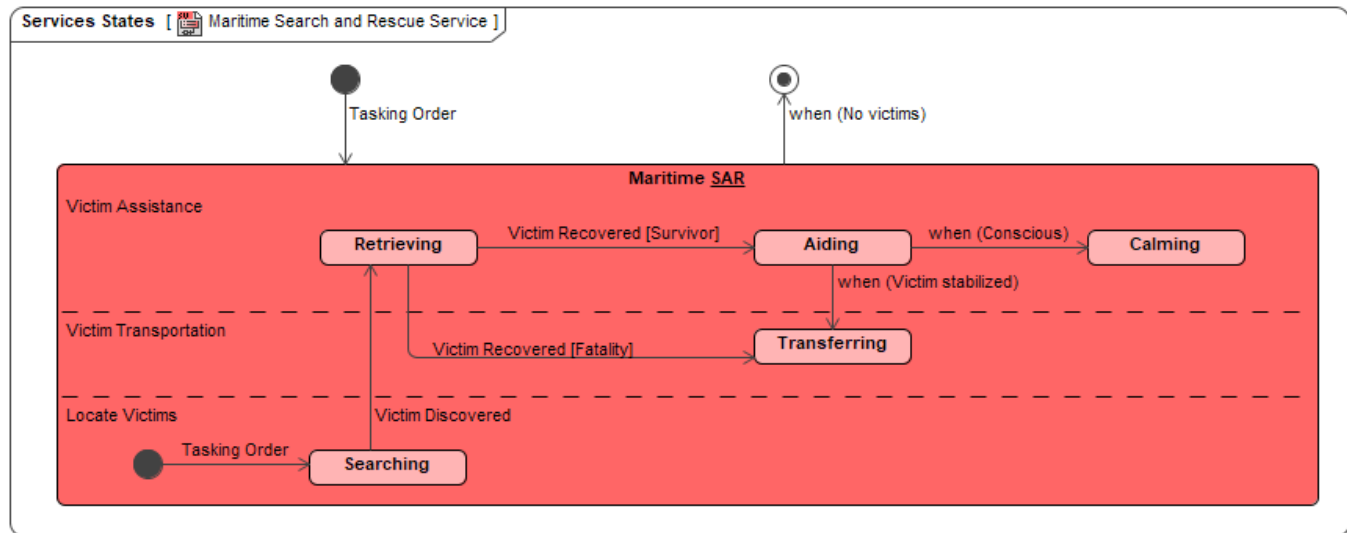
Services States [ Maritime Search and Rescue Service ]

Tasking Order

when (No victims)

Maritime SAR

Victim Assistance

Retrieving

Victim Recovered [Survivor]

Aiding

when (Conscious)

Calming

when (Victim stabilized)

Victim Transportation

Victim Recovered [Fatality]

Transferring

Locate Victims

Victim Discovered

Tasking Order

Searching